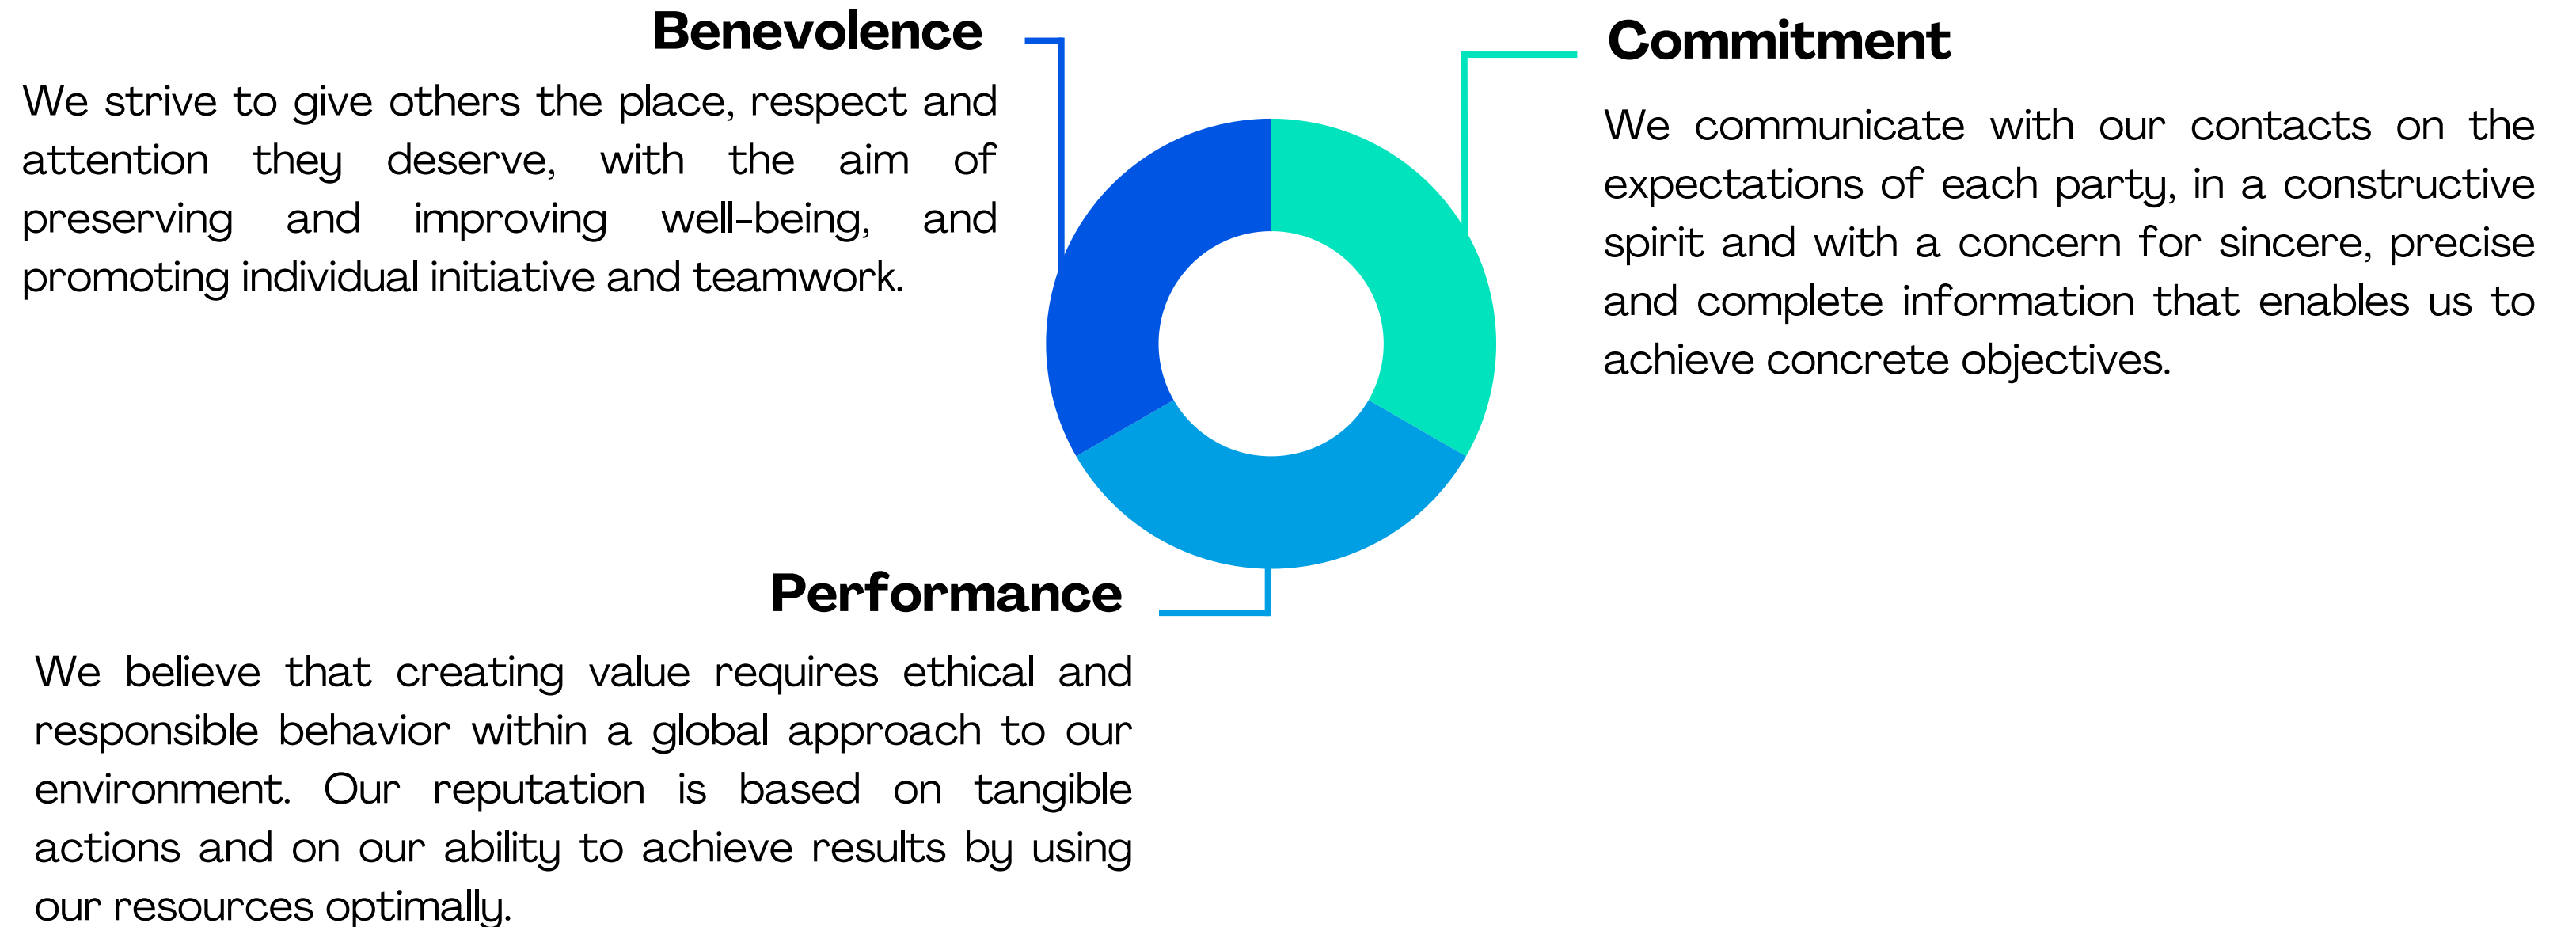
Benevolence

We strive to give others the place, respect and attention they deserve, with the aim of preserving and improving well-being, and promoting individual initiative and teamwork.

Commitment

We communicate with our contacts on the expectations of each party, in a constructive spirit and with a concern for sincere, precise and complete information that enables us to achieve concrete objectives.

Performance

We believe that creating value requires ethical and responsible behavior within a global approach to our environment. Our reputation is based on tangible actions and on our ability to achieve results by using our resources optimally.